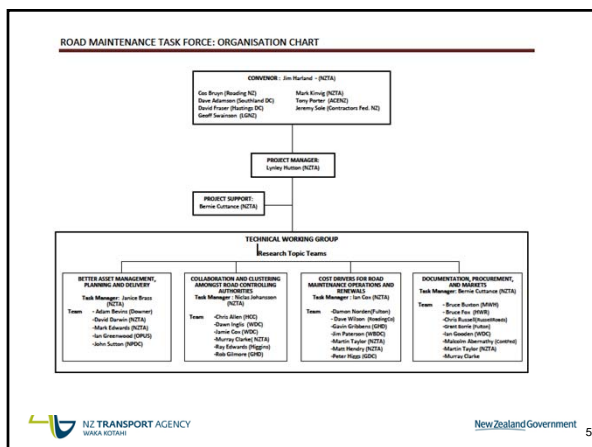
ROAD MAINTENANCE TASK FORCE: ORGANISATION CHART

CONVENOR: Jim Harland - (NZTA)

Cos Bruyn (Roading NZ)
Dave Adamson (Southland DC)
David Fraser (Hastings DC)
Geoff Swainson (LGNZ)

Mark Kinvig (NZTA)
Tony Porter (ACENZ)
Jeremy Sole (Contractors Fed. NZ)

PROJECT MANAGER:
Lynley Hutton (NZTA)

PROJECT SUPPORT:
Bernie Cuttance (NZTA)

TECHNICAL WORKING GROUP
Research Topic Teams

BETTER ASSET MANAGEMENT, PLANNING AND DELIVERY
Task Manager: Janice Brass (NZTA)
Team - Adam Bevins (Downer)
-David Darwin (NZTA)
-Mark Edwards (NZTA)
-Ian Greenwood (OPUS)
-John Sutton (NPDC)

COLLABORATION AND CLUSTERING AMONGST ROAD CONTROLLING AUTHORITIES
Task Manager: Niclas Johansson (NZTA)
Team -Chris Allen (HCC)
-Dawn Inglis (WDC)
-Jamie Cox (WDC)
-Murray Clarke (NZTA)
-Ray Edwards (Higgins)
-Rob Gilmore (GHD)

COST DRIVERS FOR ROAD MAINTENANCE OPERATIONS AND RENEWALS
Task Manager: Ian Cox (NZTA)
Team -Damon Norden(Fulton)
- Dave Wilson (RoadingCo)
-Gavin Gribbens (GHD)
-Jim Paterson (WBDC)
-Martin Taylor (NZTA)
-Matt Hendry (NZTA)
-Peter Higgs (GDC)

DOCUMENTATION, PROCUREMENT, AND MARKETS
Task Manager: Bernie Cuttance (NZTA)
Team - Bruce Buxton (MWH)
- Bruce Fox (HWR)
-Chris Russell(RussellRoads)
-Grant Borrie (Fulton)
-Ian Gooden (WDC)
-Malcolm Abernathy (Contfed)
-Martin Taylor (NZTA)
-Murray Clarke

NZ TRANSPORT AGENCY
WAKA KOTAHI

New Zealand Government

5